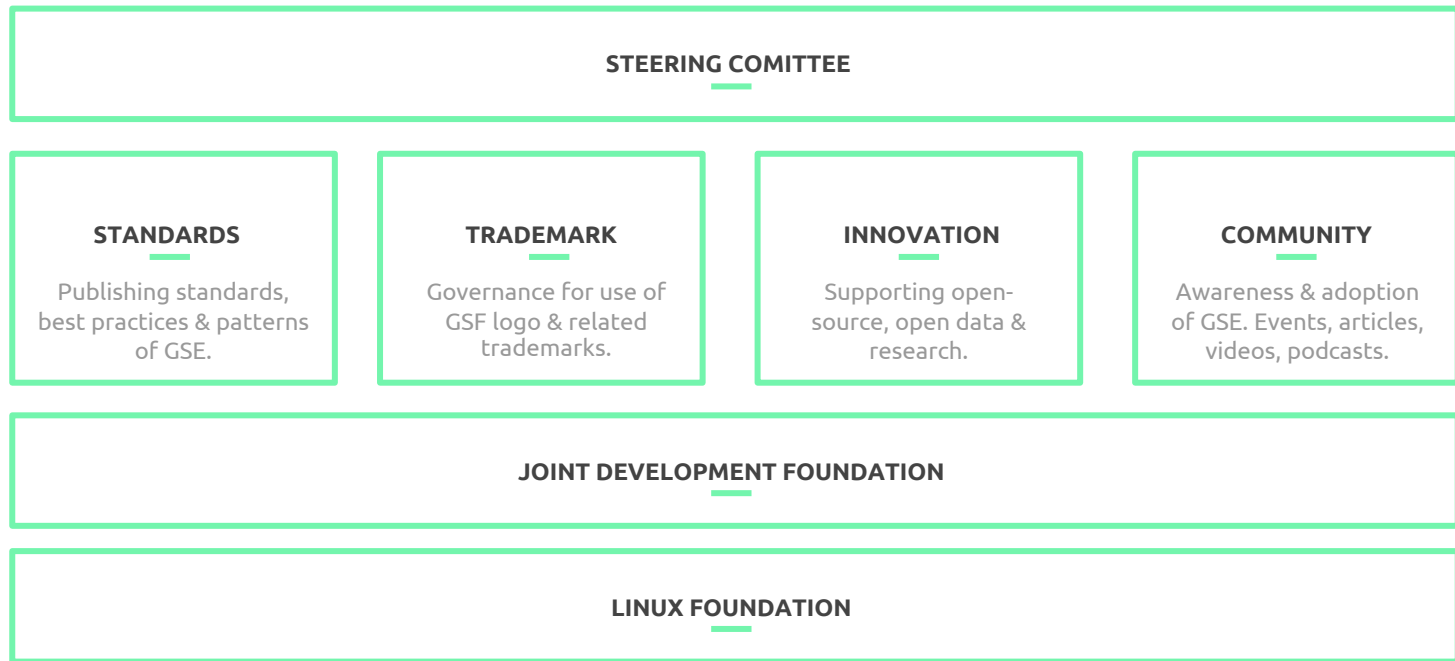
STEERING COMITTEE

STANDARDS

Publishing standards, best practices & patterns of GSE.

TRADEMARK

Governance for use of GSF logo & related trademarks.

INNOVATION

Supporting open-source, open data & research.

COMMUNITY

Awareness & adoption of GSE. Events, articles, videos, podcasts.

JOINT DEVELOPMENT FOUNDATION

LINUX FOUNDATION